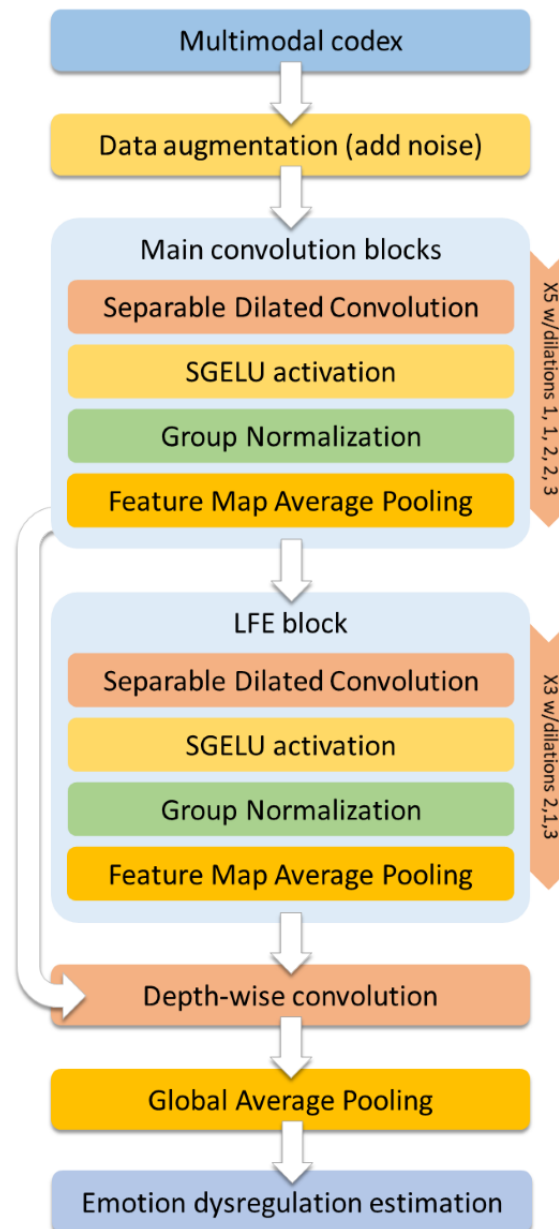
Multimodal codex

Data augmentation (add noise)

Main convolution blocks

Separable Dilated Convolution

SGELU activation

Group Normalization

Feature Map Average Pooling

X5 w/dilations 1, 1, 2, 2, 3

LFE block

Separable Dilated Convolution

SGELU activation

Group Normalization

Feature Map Average Pooling

X3 w/dilations 2,1,3

Depth-wise convolution

Global Average Pooling

Emotion dysregulation estimation